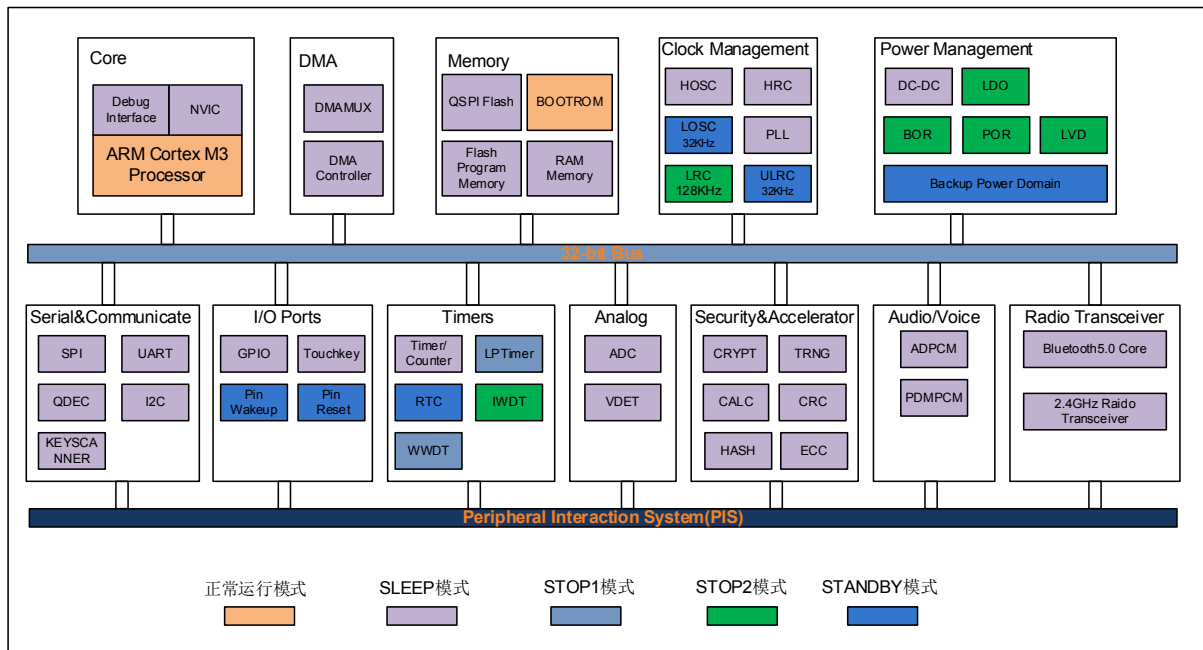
Core

Debug Interface

NVIC

ARM Cortex M3 Processor

DMA

DMAMUX

DMA Controller

Memory

QSPI Flash

BOOTROM

Flash Program Memory

RAM Memory

Clock Management

HOSC

HRC

LOSC 32KHz

PLL

LRC 128KHz

ULRC 32KHz

Power Management

DC-DC

LDO

BOR

POR

LVD

Backup Power Domain

32-bit Bus

Serial&Communicate

SPI

UART

QDEC

I2C

KEYSCANNER

I/O Ports

GPIO

Touchkey

Pin Wakeup

Pin Reset

Timers

Timer/ Counter

LPTimer

RTC

IWDT

WWDT

Analog

ADC

VDET

Security&Accelerator

CRYPT

TRNG

CALC

CRC

HASH

ECC

Audio/Voice

ADPCM

PDMPCM

Radio Transceiver

Bluetooth5.0 Core

2.4GHz Raido Transceiver

Peripheral Interaction System(PIS)

正常运行模式

SLEEP模式

STOP1模式

STOP2模式

STANDBY模式